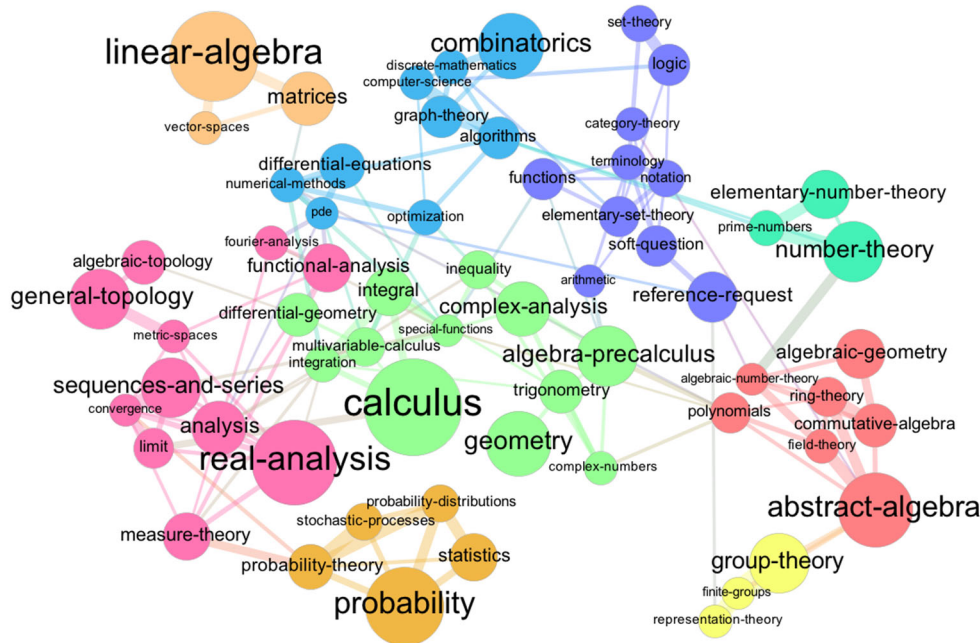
linear-algebra
matrices
vector-spaces
combinatorics
discrete-mathematics
computer-science
graph-theory
algorithms
set-theory
logic
category-theory
terminology
notation
functions
elementary-set-theory
soft-question
differential-equations
numerical-methods
pde
optimization
elementary-number-theory
prime-numbers
number-theory
fourier-analysis
algebraic-topology
functional-analysis
inequality
arithmetic
reference-request
general-topology
integral
complex-analysis
differential-geometry
metric-spaces
special-functions
multivariable-calculus
integration
algebra-precalculus
algebraic-geometry
algebraic-number-theory
ring-theory
sequences-and-series
convergence
analysis
limit
calculus
trigonometry
polynomials
commutative-algebra
field-theory
real-analysis
geometry
complex-numbers
abstract-algebra
probability-distributions
stochastic-processes
measure-theory
statistics
probability-theory
group-theory
finite-groups
probability
representation-theory